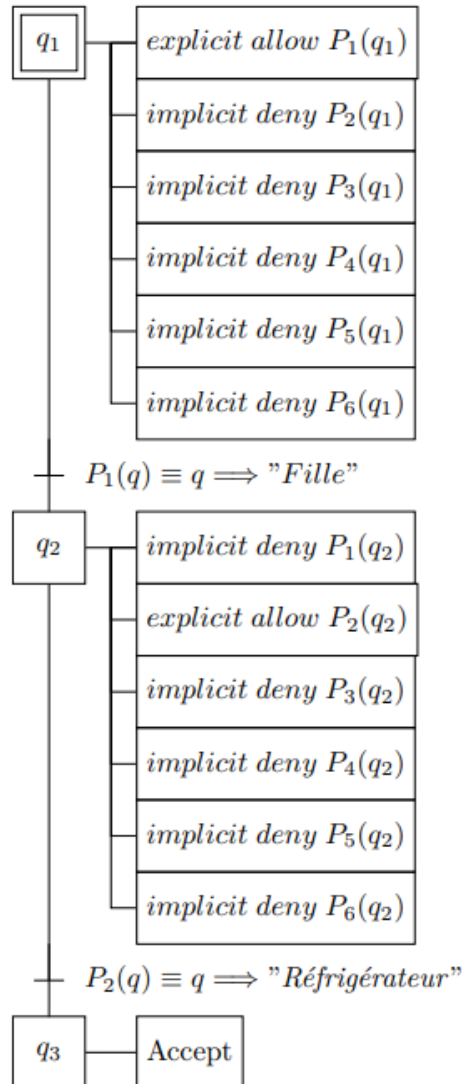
$q_1$

$explicit\ allow\ P_1(q_1)$

$implicit\ deny\ P_2(q_1)$

$implicit\ deny\ P_3(q_1)$

$implicit\ deny\ P_4(q_1)$

$implicit\ deny\ P_5(q_1)$

$implicit\ deny\ P_6(q_1)$

$P_1(q) \equiv q \Longrightarrow "Fille"$

$q_2$

$implicit\ deny\ P_1(q_2)$

$explicit\ allow\ P_2(q_2)$

$implicit\ deny\ P_3(q_2)$

$implicit\ deny\ P_4(q_2)$

$implicit\ deny\ P_5(q_2)$

$implicit\ deny\ P_6(q_2)$

$P_2(q) \equiv q \Longrightarrow "Réfrigérateur"$

$q_3$

Accept